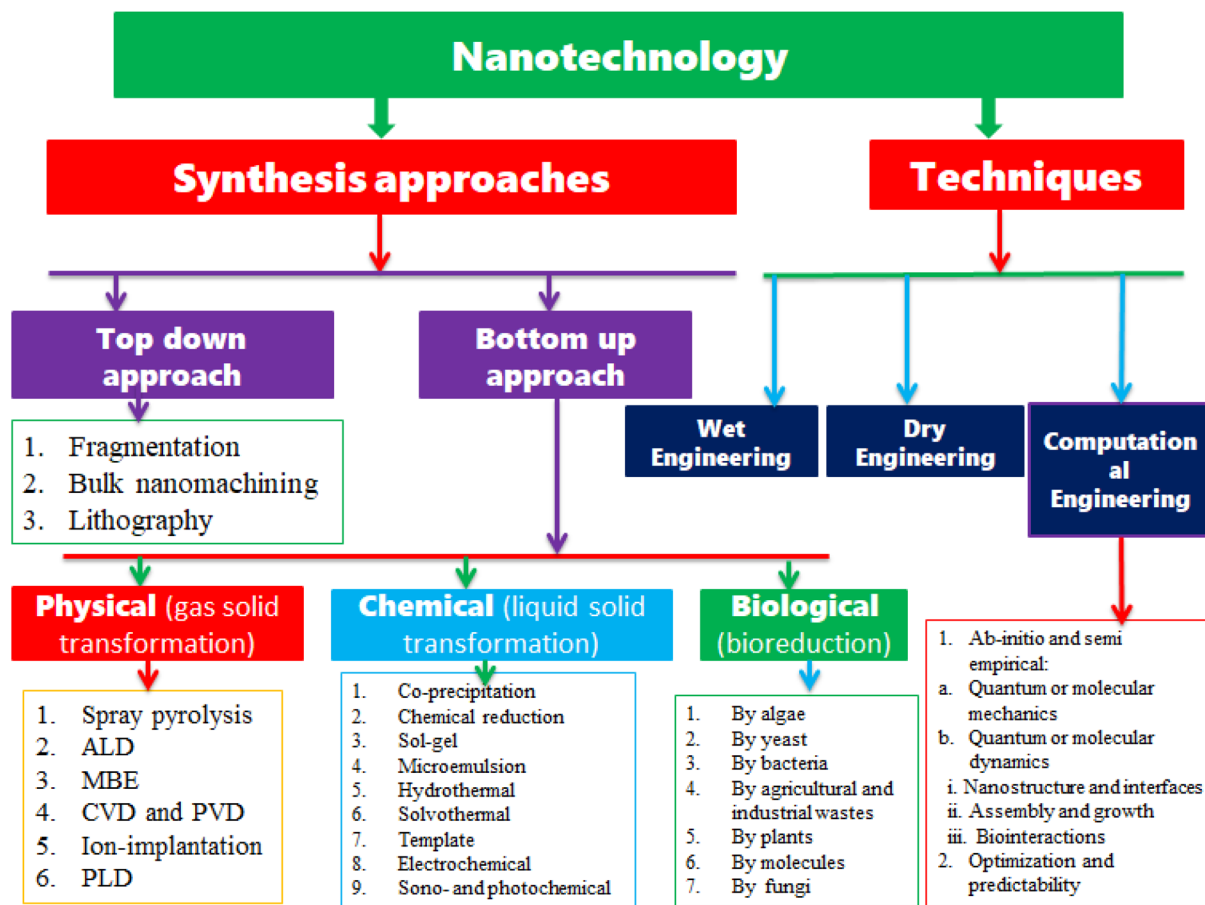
Nanotechnology

Synthesis approaches

Techniques

Top down approach

Bottom up approach

1. Fragmentation
2. Bulk nanomachining
3. Lithography

Wet Engineering

Dry Engineering

Computational Engineering

Physical (gas solid transformation)

Chemical (liquid solid transformation)

Biological (bioreduction)

1. Spray pyrolysis
2. ALD
3. MBE
4. CVD and PVD
5. Ion-implantation
6. PLD

1. Co-precipitation
2. Chemical reduction
3. Sol-gel
4. Microemulsion
5. Hydrothermal
6. Solvothermal
7. Template
8. Electrochemical
9. Sono- and photochemical

1. By algae
2. By yeast
3. By bacteria
4. By agricultural and industrial wastes
5. By plants
6. By molecules
7. By fungi

1. Ab-initio and semi empirical:
a. Quantum or molecular mechanics
b. Quantum or molecular dynamics
i. Nanostructure and interfaces
ii. Assembly and growth
iii. Biointeractions
2. Optimization and predictability